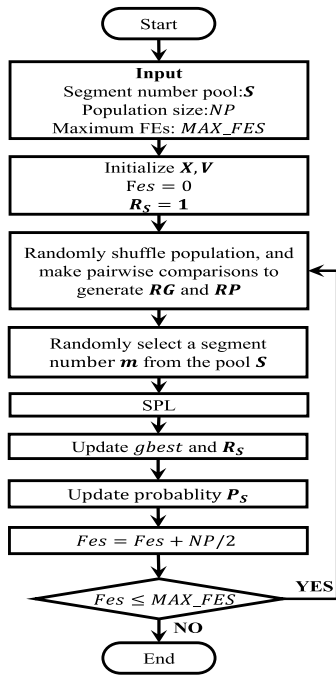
Start

**Input**
Segment number pool: $\boldsymbol{S}$
Population size: $NP$
Maximum FEs: $MAX\_FES$

Initialize $\boldsymbol{X}, \boldsymbol{V}$
Fes $= 0$
$\boldsymbol{R_S} = \boldsymbol{1}$

Randomly shuffle population, and make pairwise comparisons to generate $\boldsymbol{RG}$ and $\boldsymbol{RP}$

Randomly select a segment number $\boldsymbol{m}$ from the pool $\boldsymbol{S}$

SPL

Update $gbest$ and $\boldsymbol{R_S}$

Update probablity $\boldsymbol{P_S}$

$Fes = Fes + NP/2$

$Fes \leq MAX\_FES$

YES

NO

End